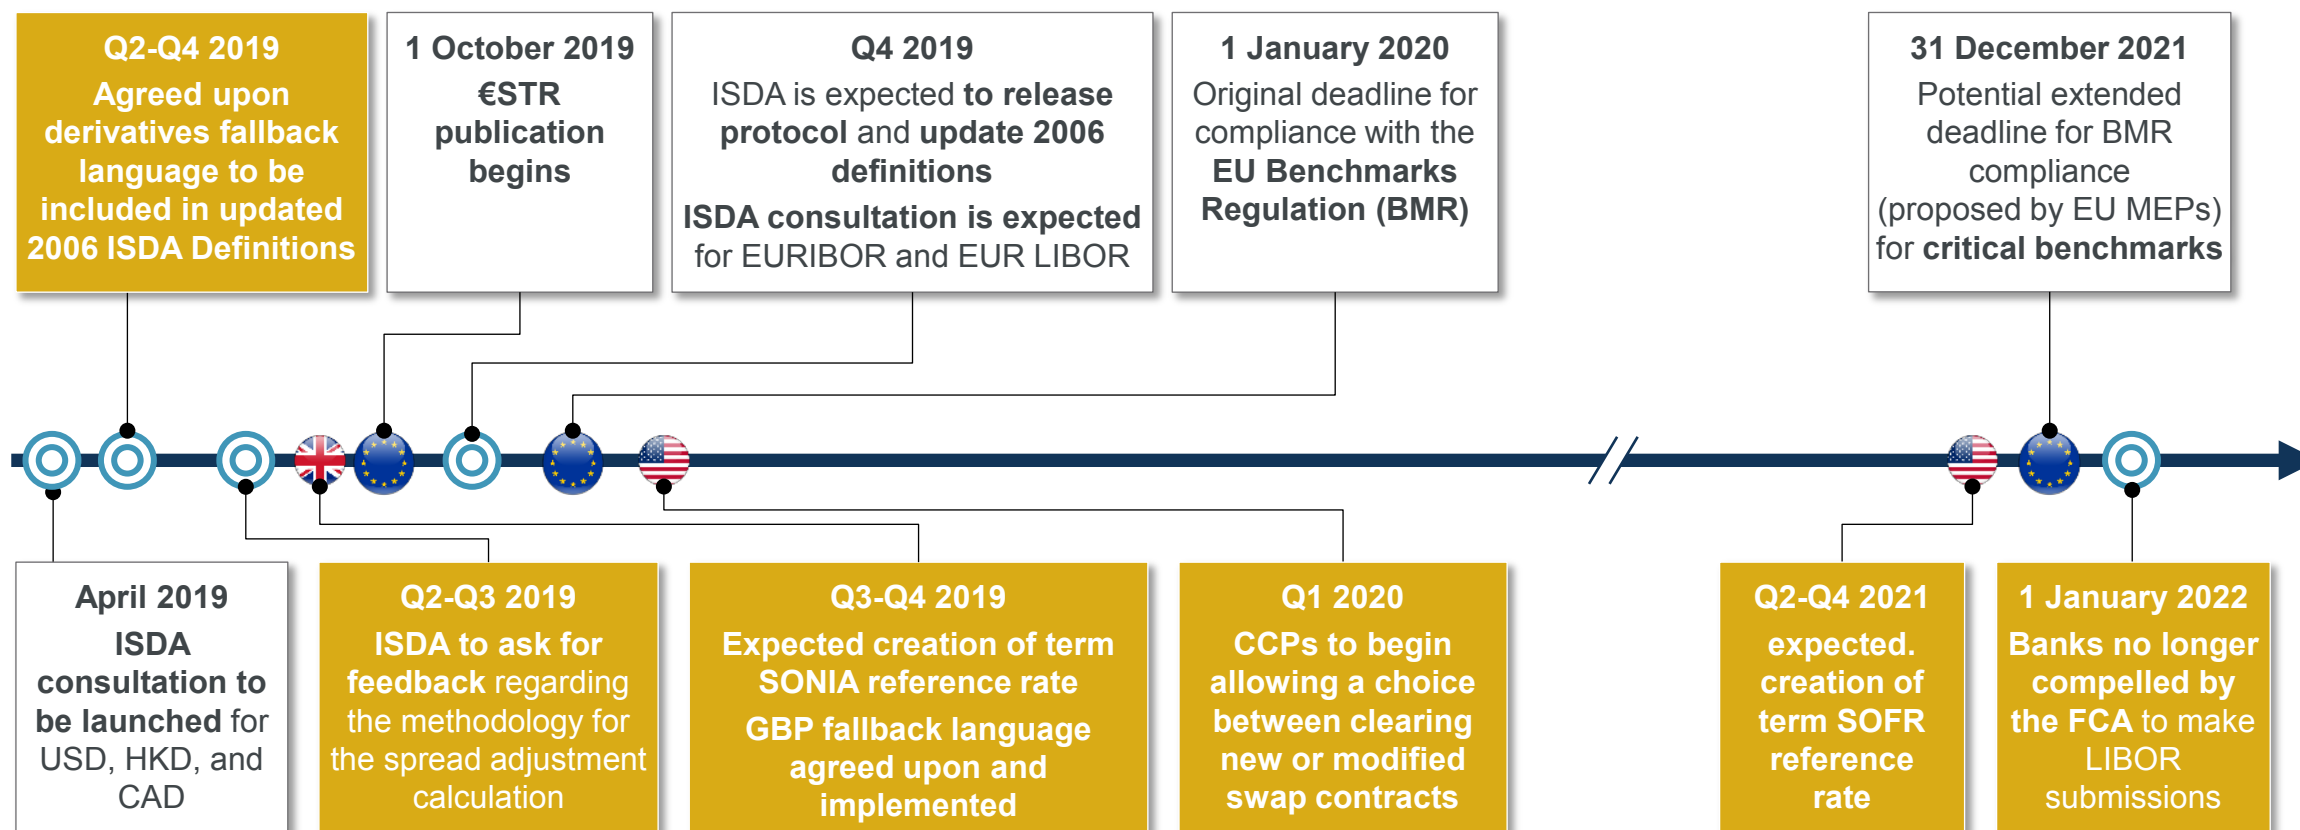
Q2-Q4 2019
Agreed upon derivatives fallback language to be included in updated 2006 ISDA Definitions

1 October 2019
€STR publication begins

Q4 2019
ISDA is expected to release protocol and update 2006 definitions
ISDA consultation is expected for EURIBOR and EUR LIBOR

1 January 2020
Original deadline for compliance with the EU Benchmarks Regulation (BMR)

31 December 2021
Potential extended deadline for BMR compliance (proposed by EU MEPs) for critical benchmarks

April 2019
ISDA consultation to be launched for USD, HKD, and CAD

Q2-Q3 2019
ISDA to ask for feedback regarding the methodology for the spread adjustment calculation

Q3-Q4 2019
Expected creation of term SONIA reference rate
GBP fallback language agreed upon and implemented

Q1 2020
CCPs to begin allowing a choice between clearing new or modified swap contracts

Q2-Q4 2021
expected. creation of term SOFR reference rate

1 January 2022
Banks no longer compelled by the FCA to make LIBOR submissions